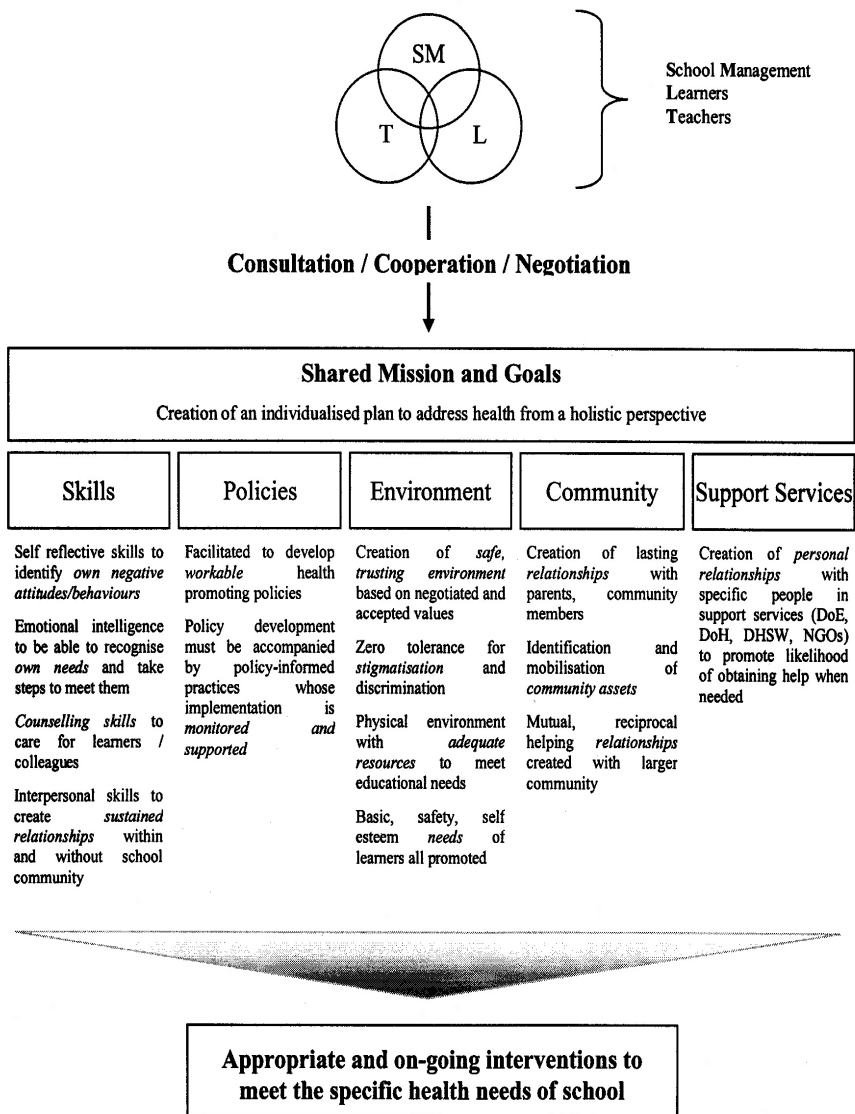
SM

T

L

School Management
Learners
Teachers

Consultation / Cooperation / Negotiation

Shared Mission and Goals

Creation of an individualised plan to address health from a holistic perspective

Skills

Self reflective skills to identify *own negative attitudes/behaviours*

Emotional intelligence to be able to recognise *own needs* and take steps to meet them

*Counselling skills* to care for learners / colleagues

Interpersonal skills to create *sustained relationships* within and without school community

Policies

Facilitated to develop *workable* health promoting policies

Policy development must be accompanied by policy-informed practices whose implementation is *monitored and supported*

Environment

Creation of *safe, trusting environment* based on negotiated and accepted values

Zero tolerance for *stigmatisation* and discrimination

Physical environment with *adequate resources* to meet educational needs

Basic, safety, self esteem *needs* of learners all promoted

Community

Creation of lasting *relationships* with parents, community members

Identification and mobilisation of *community assets*

Mutual, reciprocal helping *relationships* created with larger community

Support Services

Creation of *personal relationships* with specific people in support services (DoE, DoH, DHSW, NGOs) to promote likelihood of obtaining help when needed

Appropriate and on-going interventions to meet the specific health needs of school